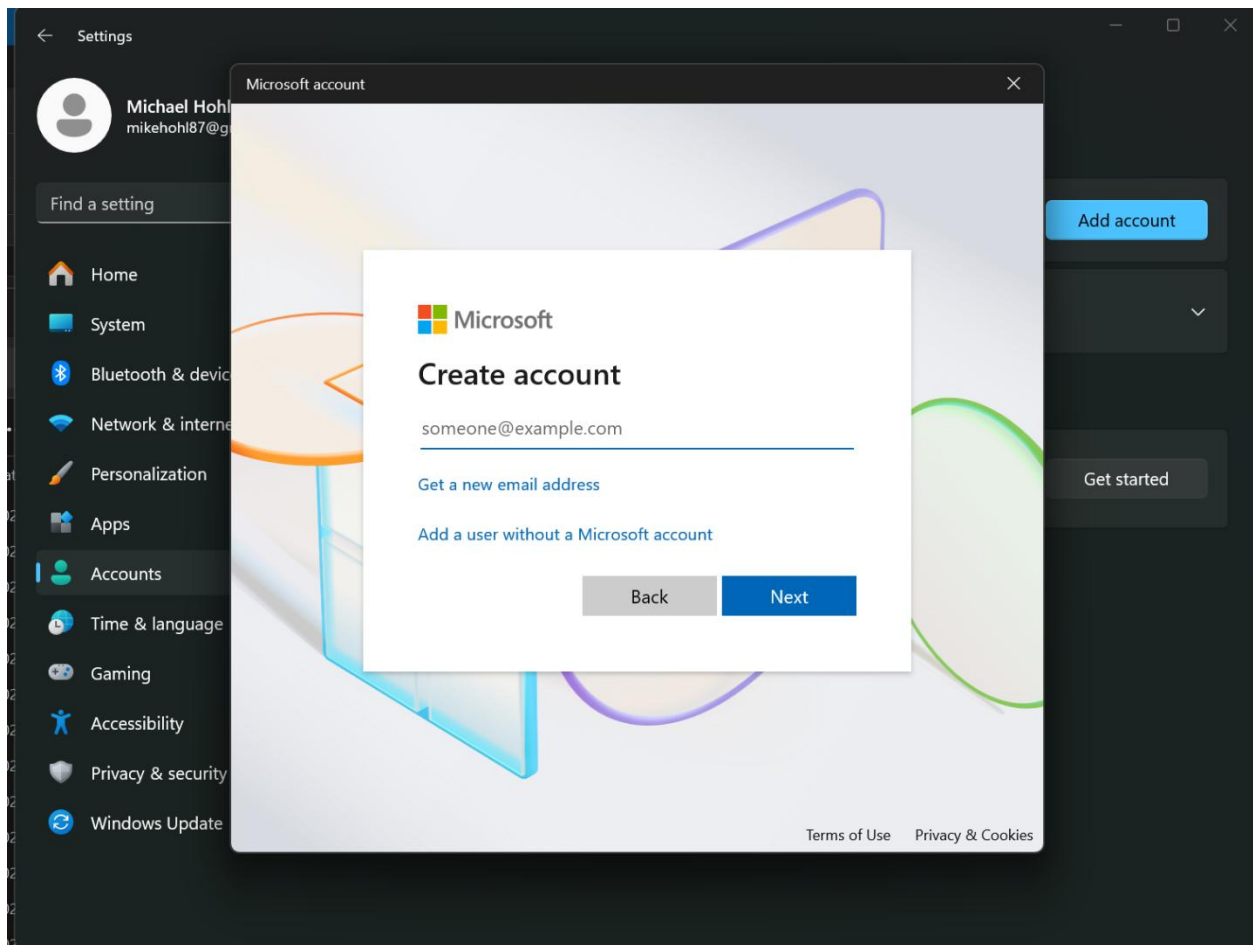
Settings

Michael Hohl
mikehohl87@g

Find a setting

Home
System
Bluetooth & devic
Network & interne
Personalization
Apps
Accounts
Time & language
Gaming
Accessibility
Privacy & security
Windows Update

Add account

Get started

Microsoft account

Microsoft

Create account

someone@example.com

Get a new email address

Add a user without a Microsoft account

Back Next

Terms of Use Privacy & Cookies